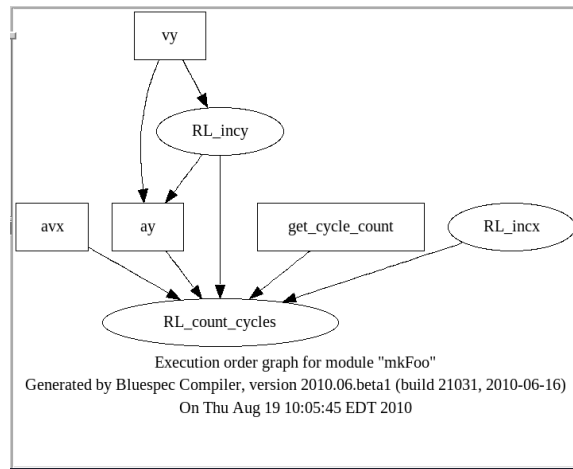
vy

RL_incy

avx

ay

get_cycle_count

RL_incx

RL_count_cycles

Execution order graph for module "mkFoo"
Generated by Bluespec Compiler, version 2010.06.beta1 (build 21031, 2010-06-16)
On Thu Aug 19 10:05:45 EDT 2010